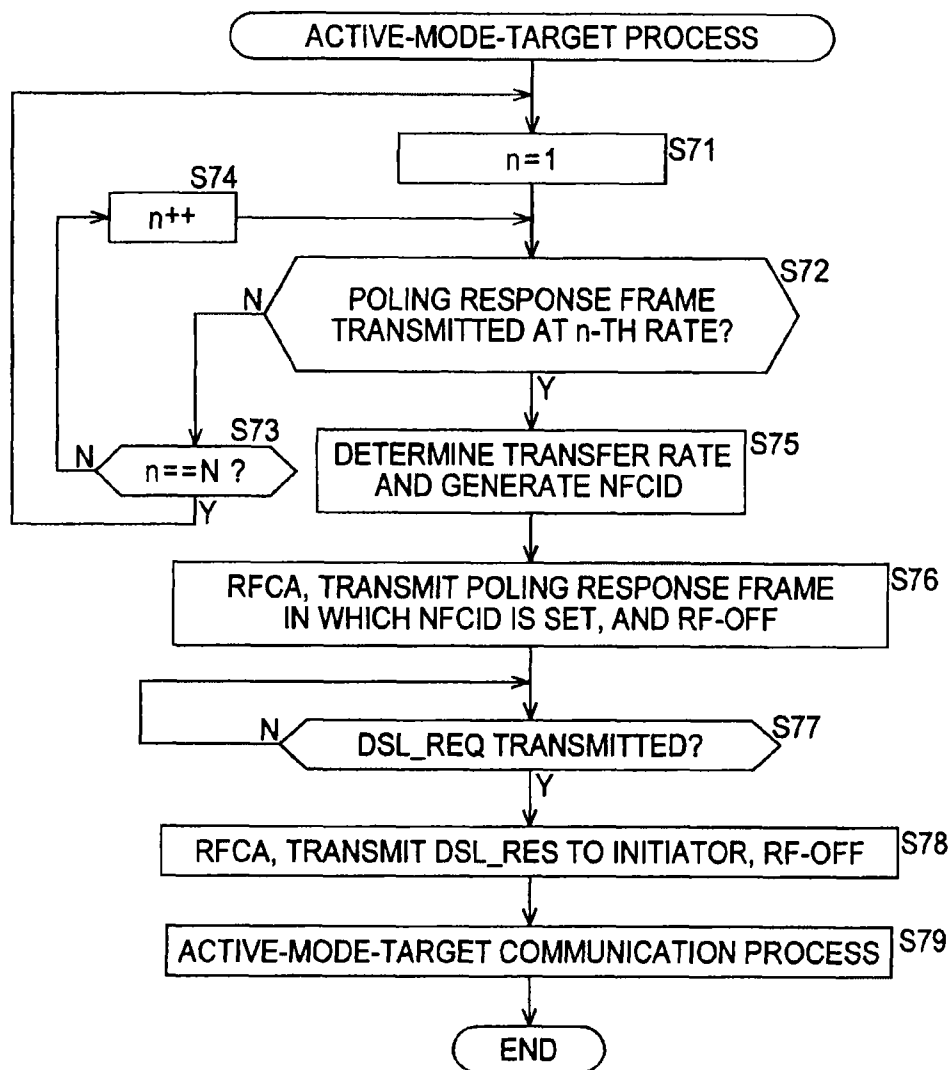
ACTIVE-MODE-TARGET PROCESS

n=1
S71

S74
n++

S72
N
POLING RESPONSE FRAME TRANSMITTED AT n-TH RATE?
Y

S73
N
n==N ?
Y

DETERMINE TRANSFER RATE AND GENERATE NFCID
S75

RFCA, TRANSMIT POLING RESPONSE FRAME IN WHICH NFCID IS SET, AND RF-OFF
S76

N
DSL_REQ TRANSMITTED?
S77
Y

RFCA, TRANSMIT DSL_RES TO INITIATOR, RF-OFF
S78

ACTIVE-MODE-TARGET COMMUNICATION PROCESS
S79

END